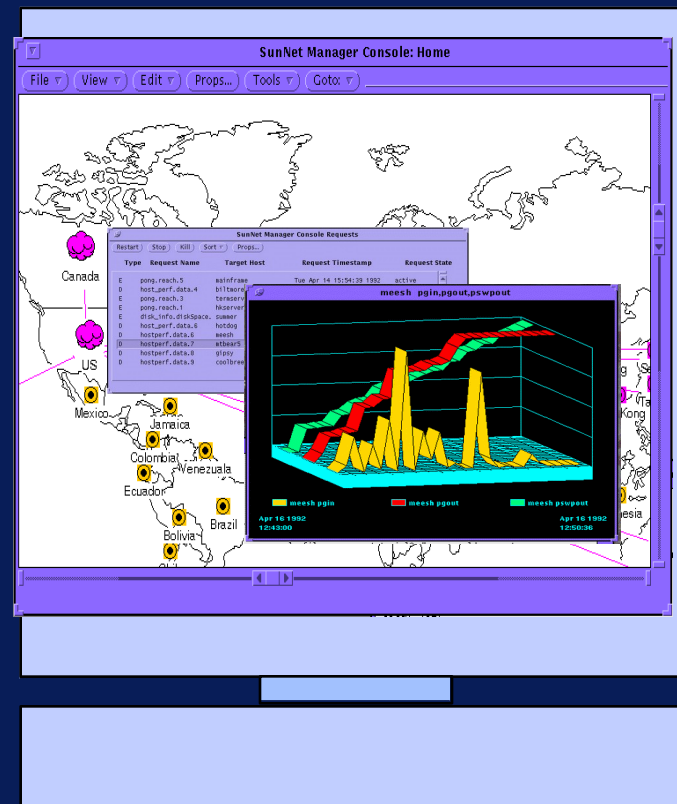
SunNet Manager Console: Home

File
View
Edit
Props...
Tools
Goto:

SunNet Manager Console Requests

Restart
Stop
Kill
Sort
Props...

| Type | Request Name | Target Host | Request Timestamp | Request State |
|---|---|---|---|---|
| E | pong.reach.5 | mainframe | Tue Apr 14 15:54:39 1992 | active |
| D | host_perf.data.4 | biltmore | | |
| E | pong.reach.3 | termserv | | |
| E | pong.reach.1 | hkserver | | |
| E | disk_info.diskSpace. | summer | | |
| D | host_perf.data.6 | hotdog | | |
| D | hostperf.data.6 | meesh | | |
| D | hostperf.data.7 | mtbear5 | | |
| D | hostperf.data.8 | gipsy | | |
| D | hostperf.data.9 | coolbree | | |

meesh pgin,pgout,pswpout

meesh pgin
meesh pgout
meesh pswpout

Apr 16 1992
12:43:00

Apr 16 1992
12:50:36

Canada
US
Mexico
Jamaica
Colombia
Venezuala
Ecuador
Brazil
Bolivia
Kong
nesia